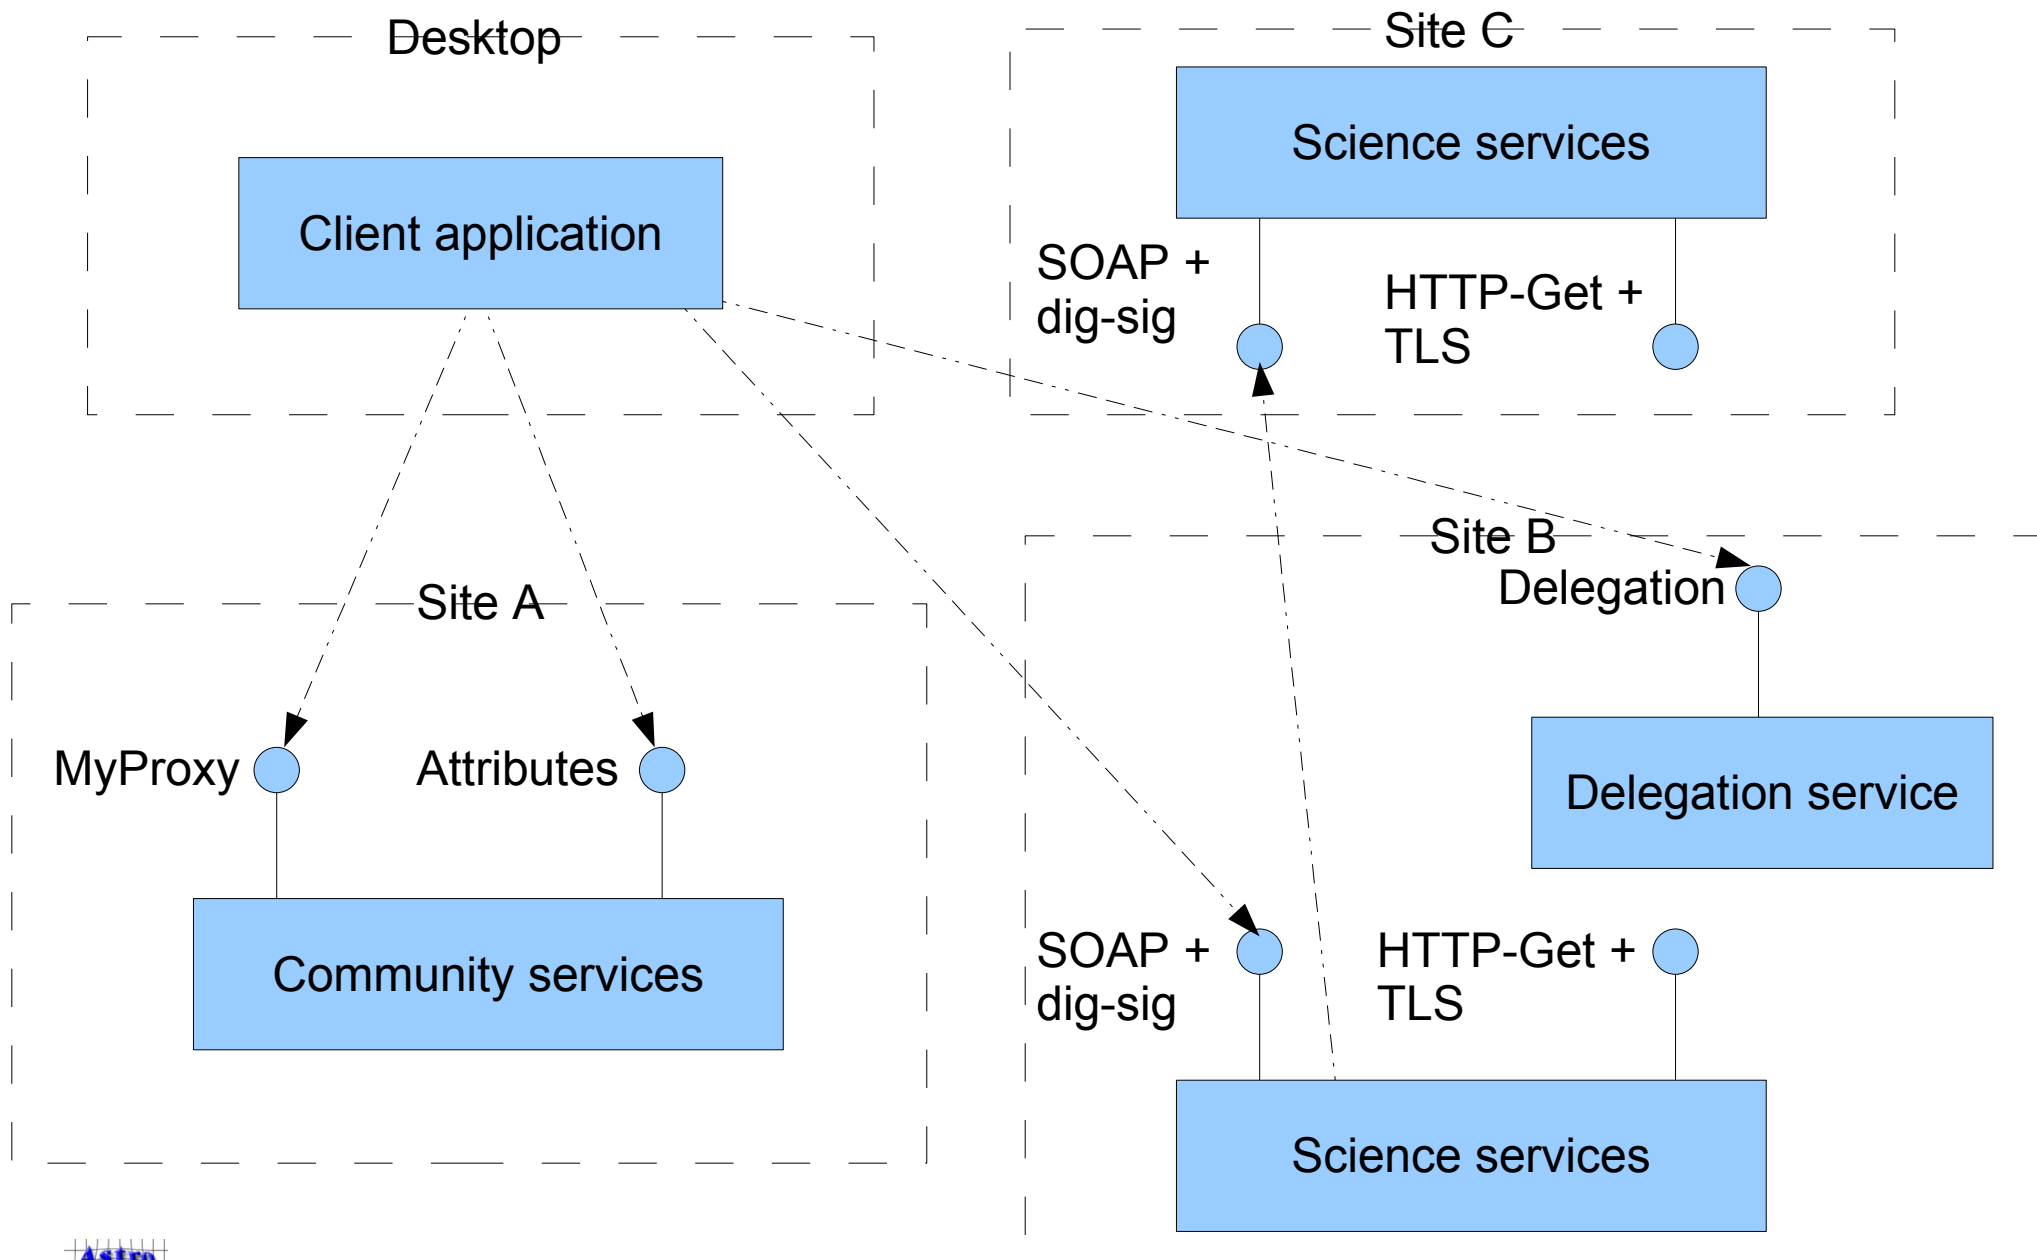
Desktop

Client application

Site C

Science services

SOAP + dig-sig

HTTP-Get + TLS

Site B

Delegation

Delegation service

Site A

MyProxy

Attributes

Community services

SOAP + dig-sig

HTTP-Get + TLS

Science services

Astro